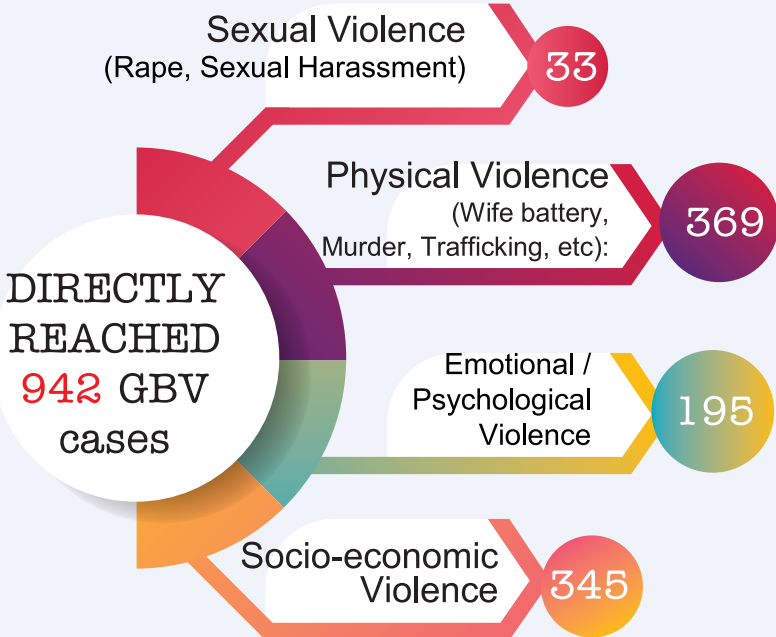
DIRECTLY REACHED 942 GBV cases

Sexual Violence (Rape, Sexual Harassment)

33

Physical Violence (Wife battery, Murder, Trafficking, etc):

369

Emotional / Psychological Violence

195

Socio-economic Violence

345